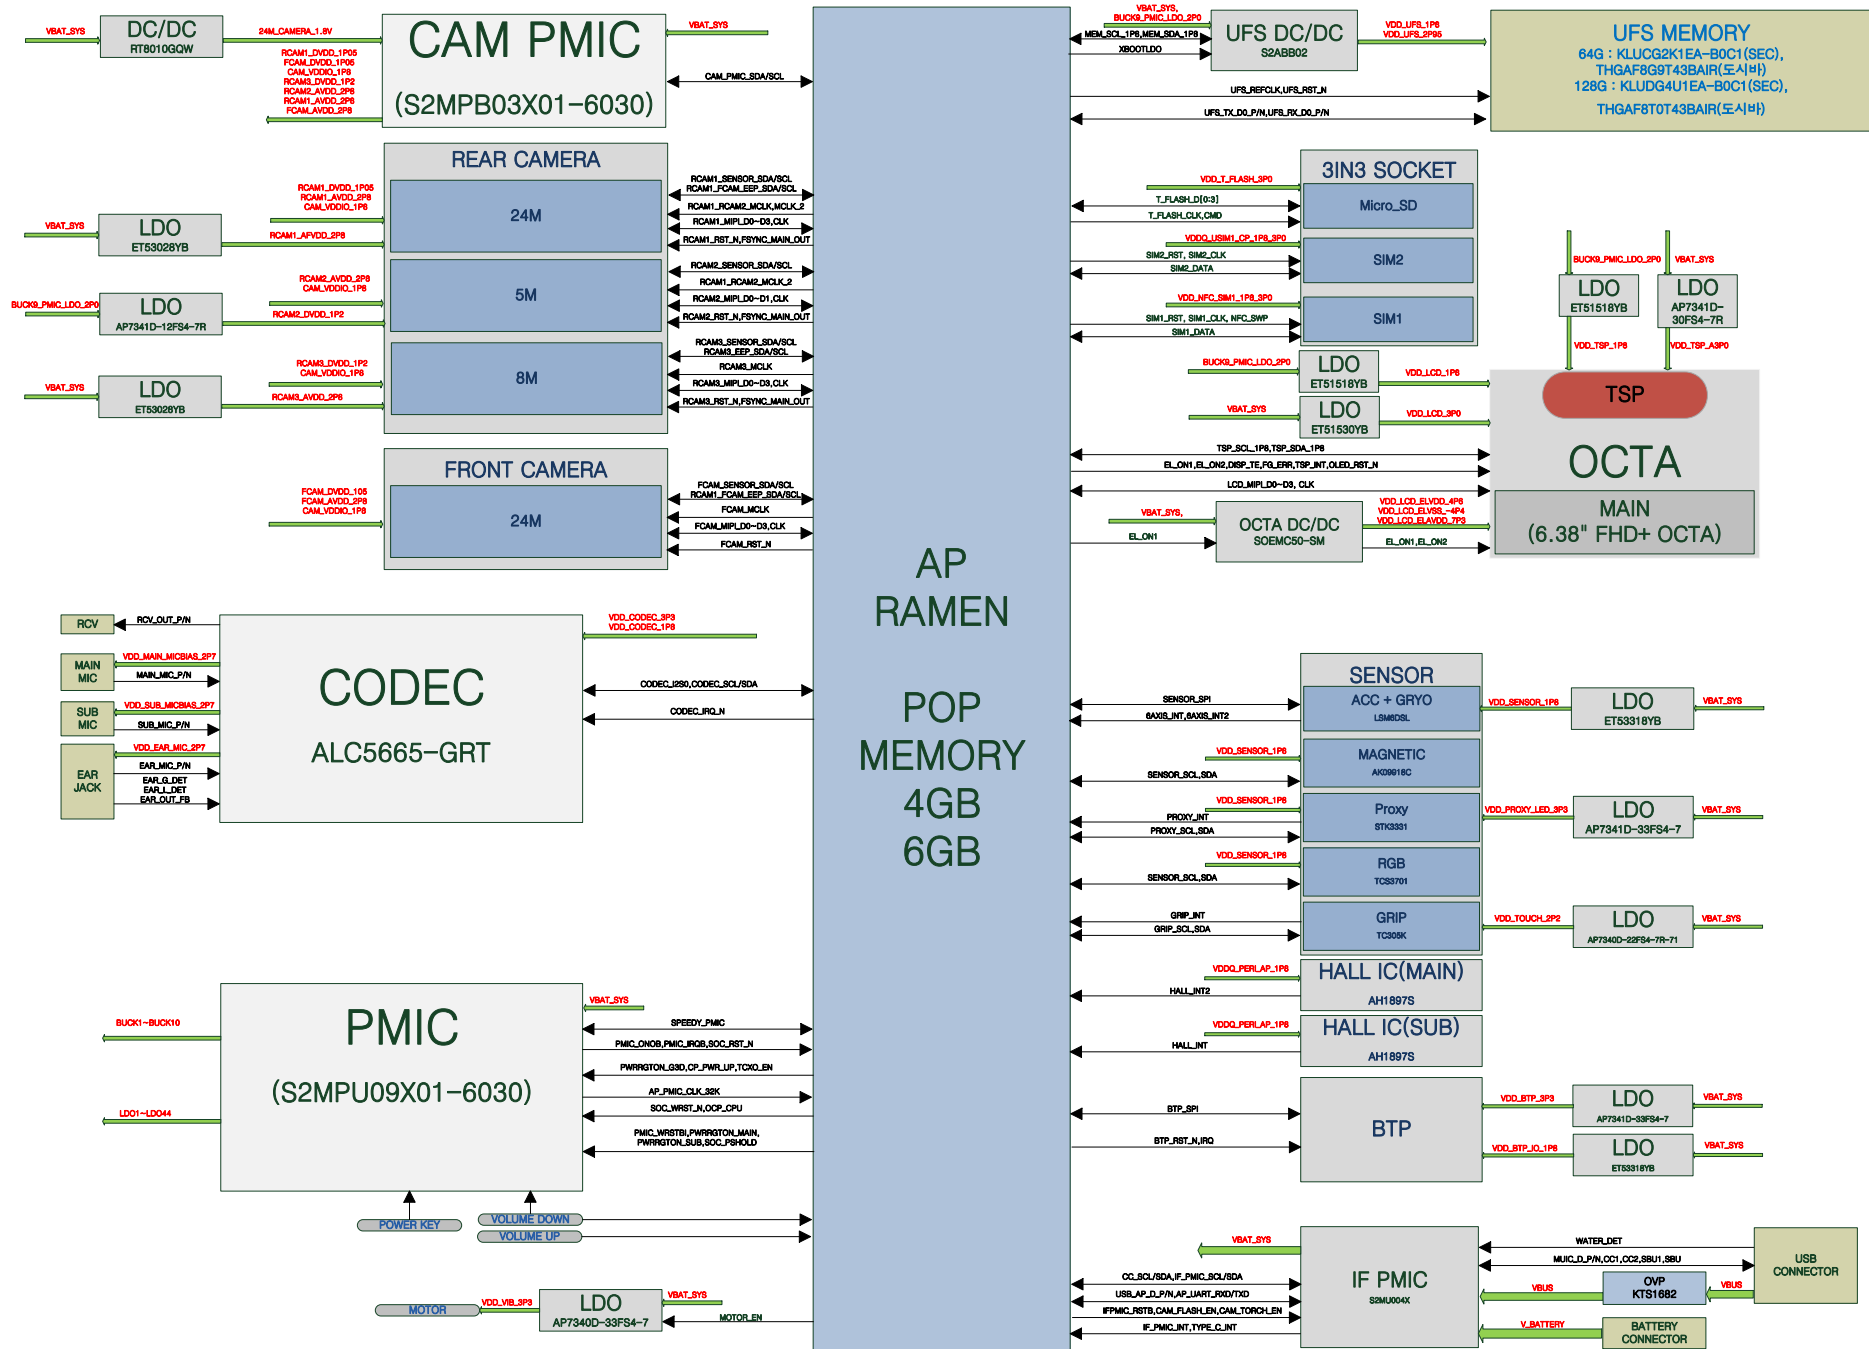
VBAT_SYS
DC/DC
RT8010GQW
24M_CAMERA_1.8V
CAM PMIC
(S2MPB03X01-6030)
RCAM1_DVDD_1P05
FCAM_DVDD_1P05
CAM_VDDIO_1P8
RCAM3_DVDD_1P2
RCAM2_AVDD_2P8
RCAM1_AVDD_2P8
FCAM_AVDD_2P8
VBAT_SYS
CAM_PMIC_SDA/SCL

VBAT_SYS,
BUCK9_PMIC_LDO_2P0
MEM_SCL_1P8,MEM_SDA_1P8
XBOOTLDO
UFS DC/DC
S2ABB02
VDD_UFS_1P8
VDD_UFS_2P95
UFS MEMORY
64G : KLUCG2K1EA-B0C1(SEC),
THGAF8G9T43BAIR(도시바)
128G : KLUDG4U1EA-B0C1(SEC),
THGAF8T0T43BAIR(도시바)
UFS_REFCLK,UFS_RST_N
UFS_TX_D0_P/N,UFS_RX_D0_P/N

REAR CAMERA
24M
5M
8M
VBAT_SYS
LDO
ET53028YB
RCAM1_DVDD_1P05
RCAM1_AVDD_2P8
CAM_VDDIO_1P8
RCAM1_AFVDD_2P8
BUCK9_PMIC_LDO_2P0
LDO
AP7341D-12FS4-7R
RCAM2_AVDD_2P8
CAM_VDDIO_1P8
RCAM2_DVDD_1P2
VBAT_SYS
LDO
ET53028YB
RCAM3_DVDD_1P2
CAM_VDDIO_1P8
RCAM3_AVDD_2P8
RCAM1_SENSOR_SDA/SCL
RCAM1_FCAM_EEP_SDA/SCL
RCAM1_RCAM2_MCLK,MCLK_2
RCAM1_MIPI_D0~D3,CLK
RCAM1_RST_N,FSYNC_MAIN_OUT
RCAM2_SENSOR_SDA/SCL
RCAM1_RCAM2_MCLK_2
RCAM2_MIPI_D0~D1,CLK
RCAM2_RST_N,FSYNC_MAIN_OUT
RCAM3_SENSOR_SDA/SCL
RCAM3_EEP_SDA/SCL
RCAM3_MCLK
RCAM3_MIPI_D0~D3,CLK
RCAM3_RST_N,FSYNC_MAIN_OUT

3IN3 SOCKET
Micro_SD
SIM2
SIM1
VDD_T_FLASH_3P0
T_FLASH_D[0:3]
T_FLASH_CLK,CMD
VDDQ_USIM1_CP_1P8_3P0
SIM2_RST, SIM2_CLK
SIM2_DATA
VDD_NFC_SIM1_1P8_3P0
SIM1_RST, SIM1_CLK, NFC_SWP
SIM1_DATA
BUCK9_PMIC_LDO_2P0
VBAT_SYS
LDO
ET51518YB
LDO
AP7341D-30FS4-7R
VDD_TSP_1P8
VDD_TSP_A3P0
BUCK9_PMIC_LDO_2P0
LDO
ET51518YB
VDD_LCD_1P8
VBAT_SYS
LDO
ET51530YB
VDD_LCD_3P0
TSP
OCTA
MAIN
(6.38" FHD+ OCTA)
TSP_SCL_1P8,TSP_SDA_1P8
EL_ON1,EL_ON2,DISP_TE,FG_ERR,TSP_INT,OLED_RST_N
LCD_MIPI_D0~D3, CLK
VBAT_SYS,
EL_ON1
OCTA DC/DC
SOEMC50-SM
VDD_LCD_ELVDD_4P6
VDD_LCD_ELVSS_-4P4
VDD_LCD_ELAVDD_7P3
EL_ON1,EL_ON2

FRONT CAMERA
24M
FCAM_DVDD_105
FCAM_AVDD_2P8
CAM_VDDIO_1P8
FCAM_SENSOR_SDA/SCL
RCAM1_FCAM_EEP_SDA/SCL
FCAM_MCLK
FCAM_MIPI_D0~D3,CLK
FCAM_RST_N

AP
RAMEN
POP
MEMORY
4GB
6GB

RCV
RCV_OUT_P/N
MAIN MIC
VDD_MAIN_MICBIAS_2P7
MAIN_MIC_P/N
SUB MIC
VDD_SUB_MICBIAS_2P7
SUB_MIC_P/N
EAR JACK
VDD_EAR_MIC_2P7
EAR_MIC_P/N
EAR_G_DET
EAR_L_DET
EAR_OUT_FB
CODEC
ALC5665-GRT
VDD_CODEC_3P3
VDD_CODEC_1P8
CODEC_I2S0,CODEC_SCL/SDA
CODEC_IRQ_N

SENSOR
ACC + GRYO
LSM6DSL
MAGNETIC
AK09916C
Proxy
STK3331
RGB
TCS3701
GRIP
TC305K
SENSOR_SPI
6AXIS_INT,6AXIS_INT2
VDD_SENSOR_1P8
SENSOR_SCL_SDA
VDD_SENSOR_1P8
PROXY_INT
PROXY_SCL_SDA
VDD_SENSOR_1P8
SENSOR_SCL_SDA
GRIP_INT
GRIP_SCL_SDA
VDD_SENSOR_1P8
LDO
ET53318YB
VBAT_SYS
VDD_PROXY_LED_3P3
LDO
AP7341D-33FS4-7
VBAT_SYS
VDD_TOUCH_2P2
LDO
AP7340D-22FS4-7R-71
VBAT_SYS
VDDQ_PERI_AP_1P8
HALL_INT2
HALL IC(MAIN)
AH1897S
VDDQ_PERI_AP_1P8
HALL_INT
HALL IC(SUB)
AH1897S
BTP_SPI
BTP_RST_N,IRQ
BTP
VDD_BTP_3P3
LDO
AP7341D-33FS4-7
VBAT_SYS
VDD_BTP_IO_1P8
LDO
ET53318YB
VBAT_SYS

PMIC
(S2MPU09X01-6030)
BUCK1~BUCK10
LDO1~LDO44
VBAT_SYS
SPEEDY_PMIC
PMIC_ONOB,PMIC_IRQB,SOC_RST_N
PWRRGTON_G3D,CP_PWR_UP,TCXO_EN
AP_PMIC_CLK_32K
SOC_WRST_N,OCP_CPU
PMIC_WRSTBI,PWRRGTON_MAIN,
PWRRGTON_SUB,SOC_PSHOLD
POWER KEY
VOLUME DOWN
VOLUME UP
MOTOR
VDD_VIB_3P3
LDO
AP7340D-33FS4-7
VBAT_SYS
MOTOR_EN

VBAT_SYS
IF PMIC
S2MU004X
CC_SCL/SDA,IF_PMIC_SCL/SDA
USB_AP_D_P/N,AP_UART_RXD/TXD
IFPMIC_RSTB,CAM_FLASH_EN,CAM_TORCH_EN
IF_PMIC_INT,TYPE_C_INT
WATER_DET
MUIC_D_P/N,CC1,CC2,SBU1,SBU
VBUS
OVP
KTS1682
VBUS
USB CONNECTOR
V_BATTERY
BATTERY CONNECTOR